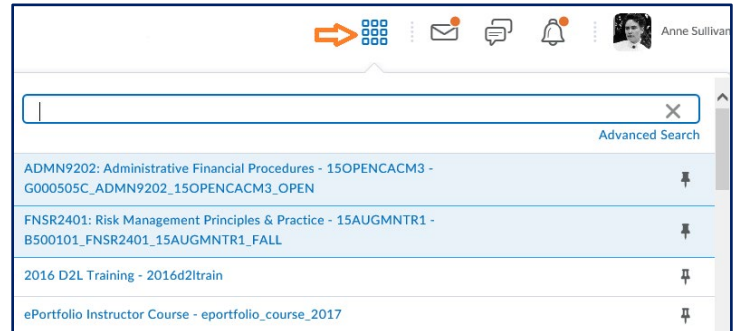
Anne Sullivan

Advanced Search

ADMN9202: Administrative Financial Procedures - 15OPENCACM3 - G000505C_ADMN9202_15OPENCACM3_OPEN

FNSR2401: Risk Management Principles & Practice - 15AUGMNTR1 - B500101_FNSR2401_15AUGMNTR1_FALL

2016 D2L Training - 2016d2ltrain

ePortfolio Instructor Course - eportfolio_course_2017